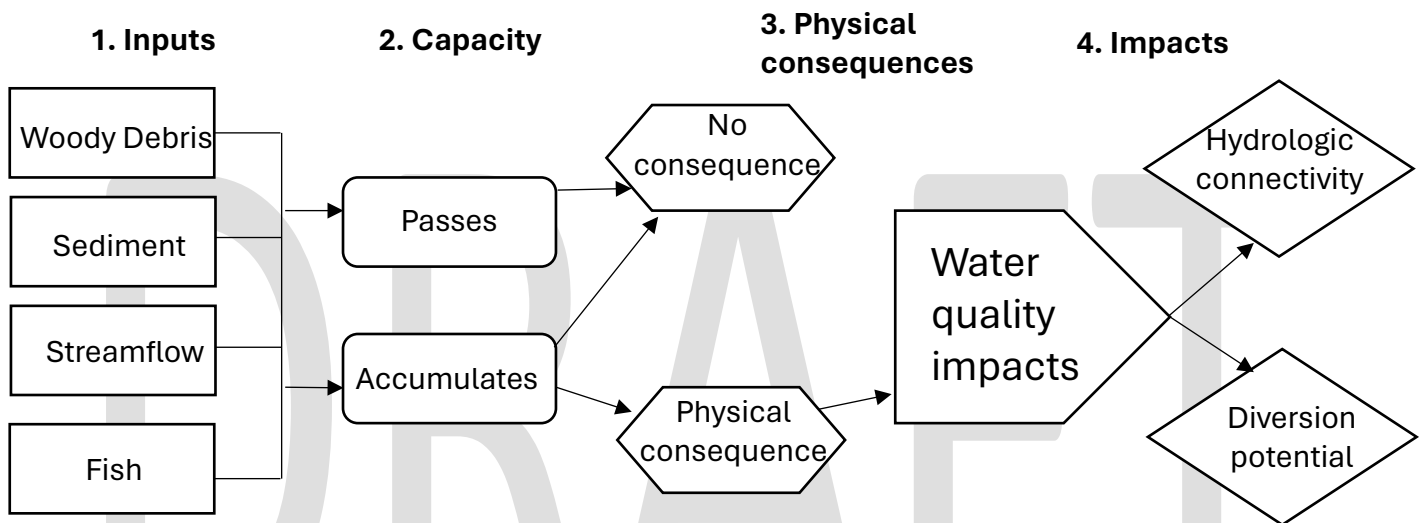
1. Inputs

2. Capacity

3. Physical consequences

4. Impacts

Woody Debris

Sediment

Streamflow

Fish

Passes

Accumulates

No consequence

Physical consequence

Water quality impacts

Hydrologic connectivity

Diversion potential

DRAFT